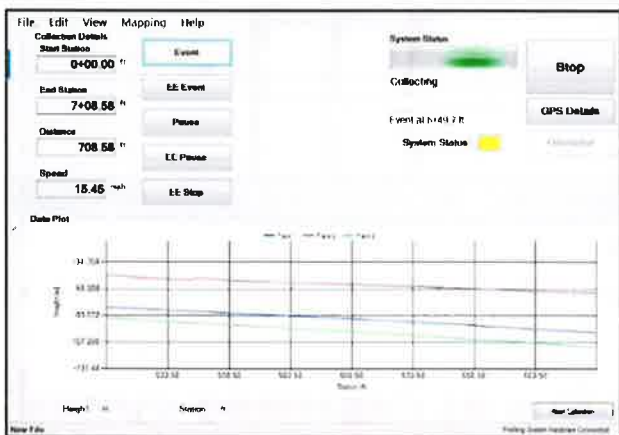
File Edit View Mapping Help

Collection Details

Start Station

0+00.00 ft

End Station

7+08.58 ft

Distance

708.58 ft

Speed

15.45 mph

Event

EE Event

Pause

EE Pause

EE Stop

System Status

Collecting

Event at 6+49.7 ft

System Status

Stop

GPS Details

Data Plot

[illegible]

$-94.784$

$-95.308$

$-95.772$

$-97.200$

$-101.44$

Height (in)

533.50

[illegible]

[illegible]

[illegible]

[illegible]

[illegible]

623.50

Station (ft)

Height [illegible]

Station ft

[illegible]

New File

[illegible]